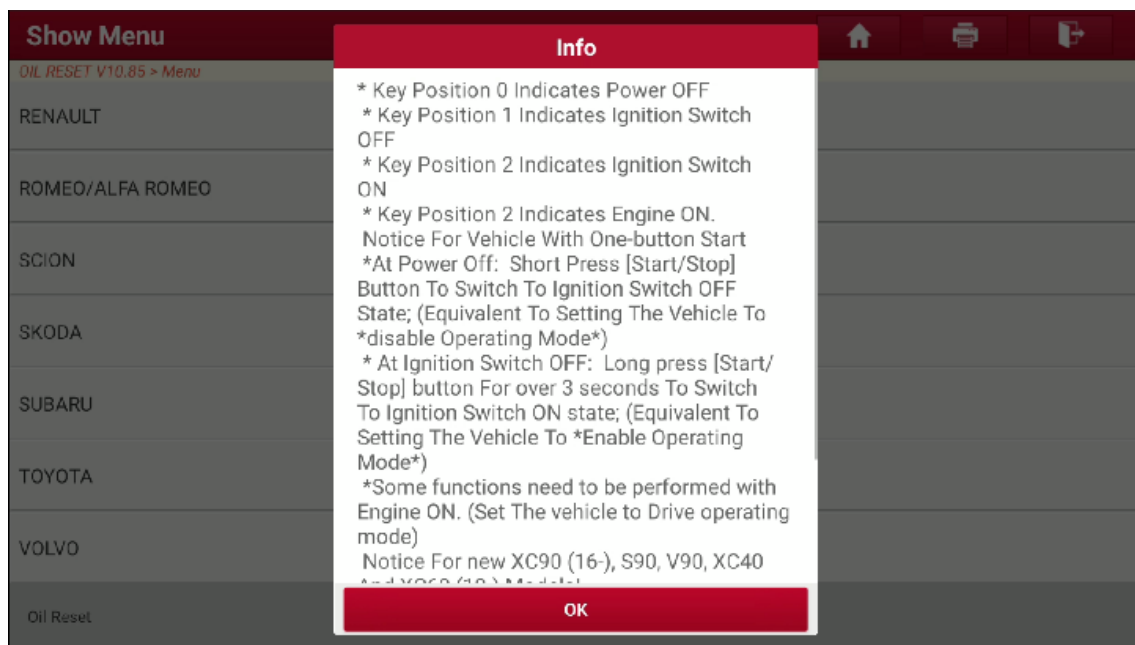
Show Menu

OIL RESET V10.85 > Menu

RENAULT

ROMEO/ALFA ROMEO

SCION

SKODA

SUBARU

TOYOTA

VOLVO

Oil Reset

Info

* Key Position 0 Indicates Power OFF
* Key Position 1 Indicates Ignition Switch OFF
* Key Position 2 Indicates Ignition Switch ON
* Key Position 2 Indicates Engine ON.
Notice For Vehicle With One-button Start
*At Power Off: Short Press [Start/Stop] Button To Switch To Ignition Switch OFF State; (Equivalent To Setting The Vehicle To *disable Operating Mode*)
* At Ignition Switch OFF: Long press [Start/Stop] button For over 3 seconds To Switch To Ignition Switch ON state; (Equivalent To Setting The Vehicle To *Enable Operating Mode*)
*Some functions need to be performed with Engine ON. (Set The vehicle to Drive operating mode)
Notice For new XC90 (16-), S90, V90, XC40 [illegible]

OK